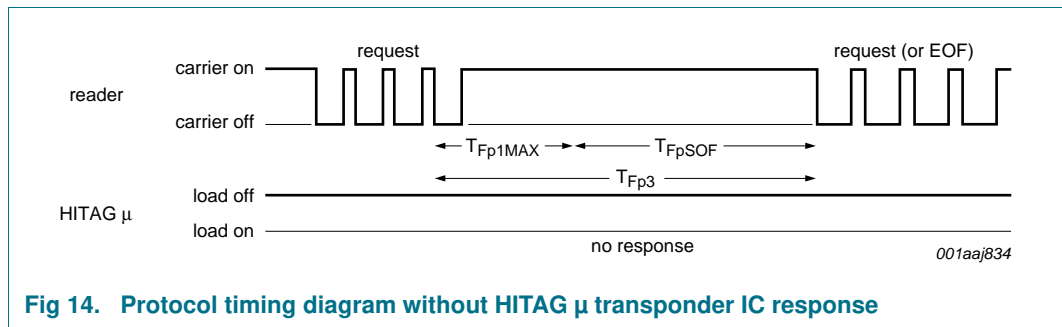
request

request (or EOF)

reader

carrier on

carrier off

$T_{Fp1MAX}$

$T_{FpSOF}$

$T_{Fp3}$

HITAG μ

load off

load on

no response

001aaj834

Fig 14. Protocol timing diagram without HITAG μ transponder IC response